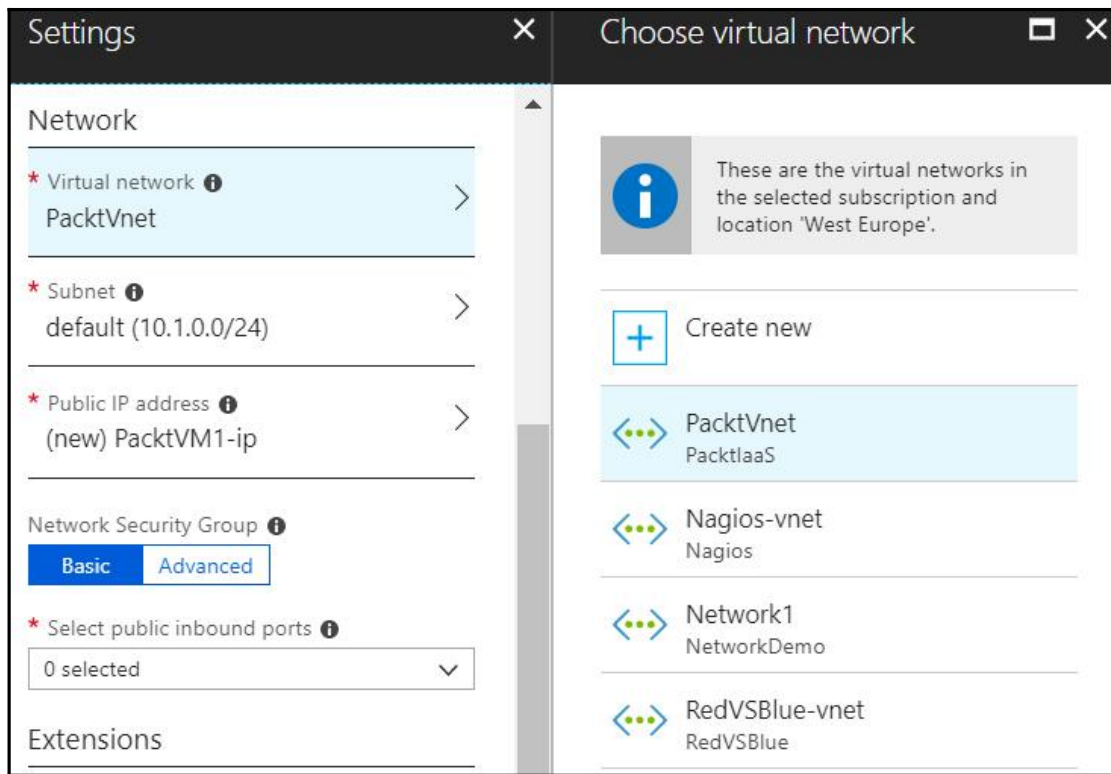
Settings

Network

* Virtual network
PacktVnet

* Subnet
default (10.1.0.0/24)

* Public IP address
(new) PacktVM1-ip

Network Security Group

Basic | Advanced

* Select public inbound ports

0 selected

Extensions

Choose virtual network

These are the virtual networks in the selected subscription and location 'West Europe'.

Create new

PacktVnet
PacktIaaS

Nagios-vnet
Nagios

Network1
NetworkDemo

RedVSBlue-vnet
RedVSBlue